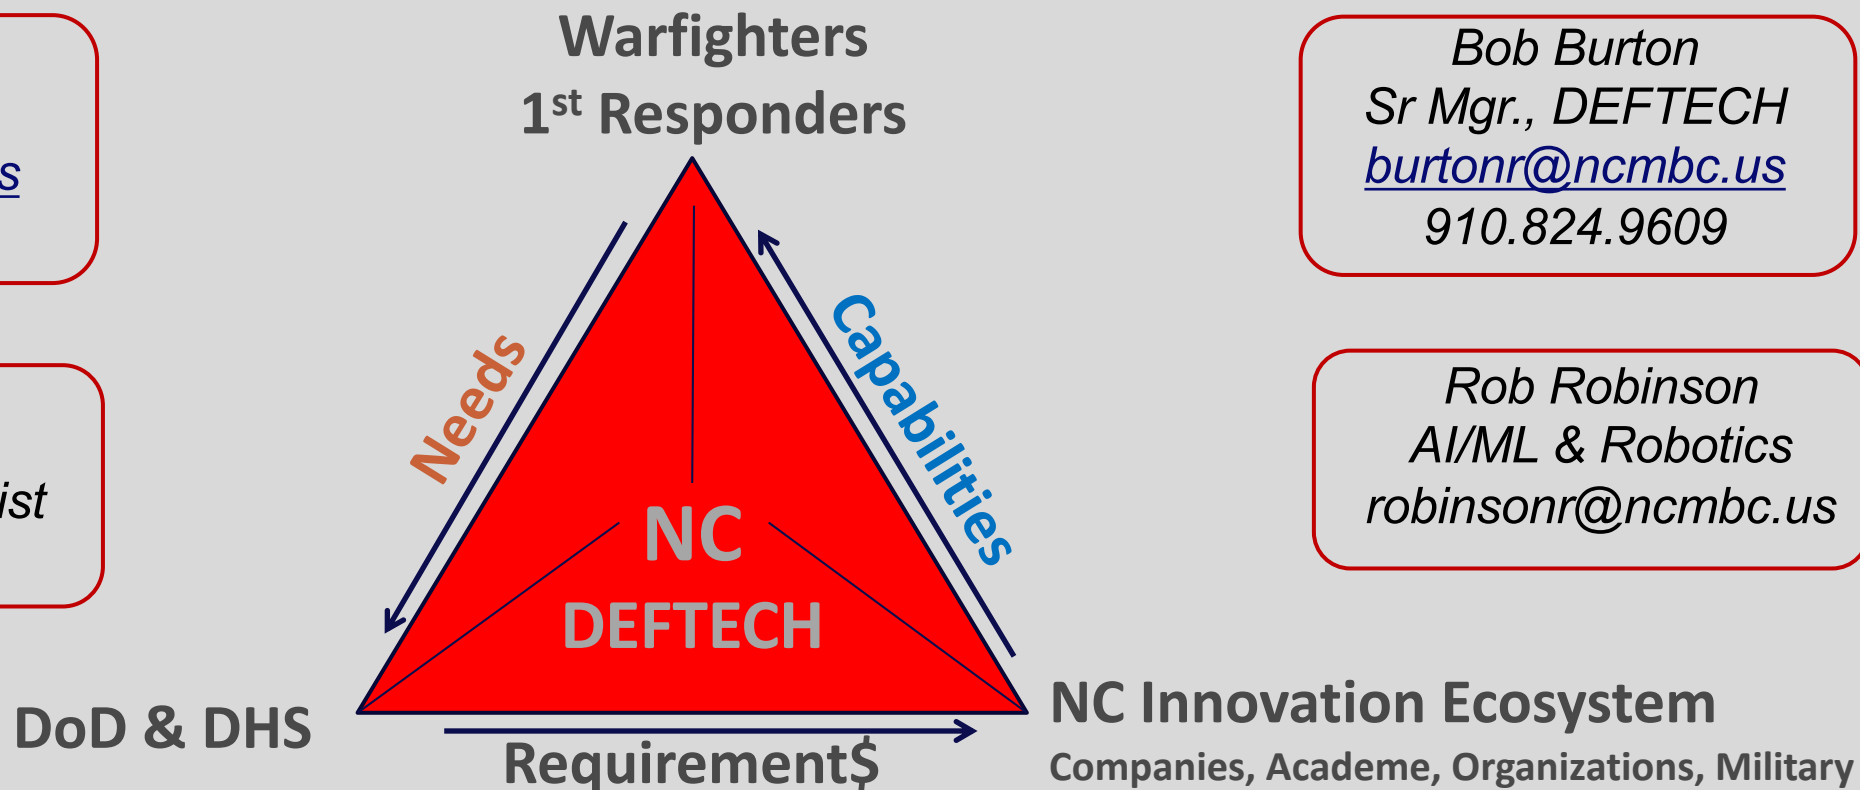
s

ist

Warfighters
1$^{st}$ Responders

Needs

Capabilities

NC
DEFTECH

DoD & DHS

Requirement$

NC Innovation Ecosystem
Companies, Academe, Organizations, Military

Bob Burton
Sr Mgr., DEFTECH
burtonr@ncmbc.us
910.824.9609

Rob Robinson
AI/ML & Robotics
robinsonr@ncmbc.us